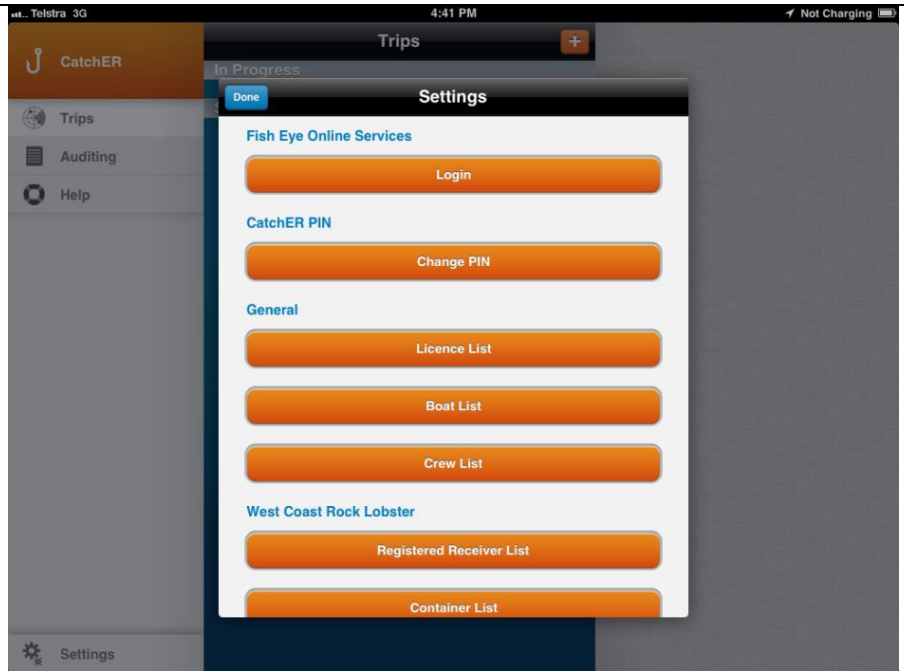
Telstra 3G
4:41 PM
Not Charging

CatchER
Trips
Auditing
Help
Settings

Trips
+
In Progress

Done
Settings

Fish Eye Online Services
Login

CatchER PIN
Change PIN

General
Licence List
Boat List
Crew List

West Coast Rock Lobster
Registered Receiver List
Container List